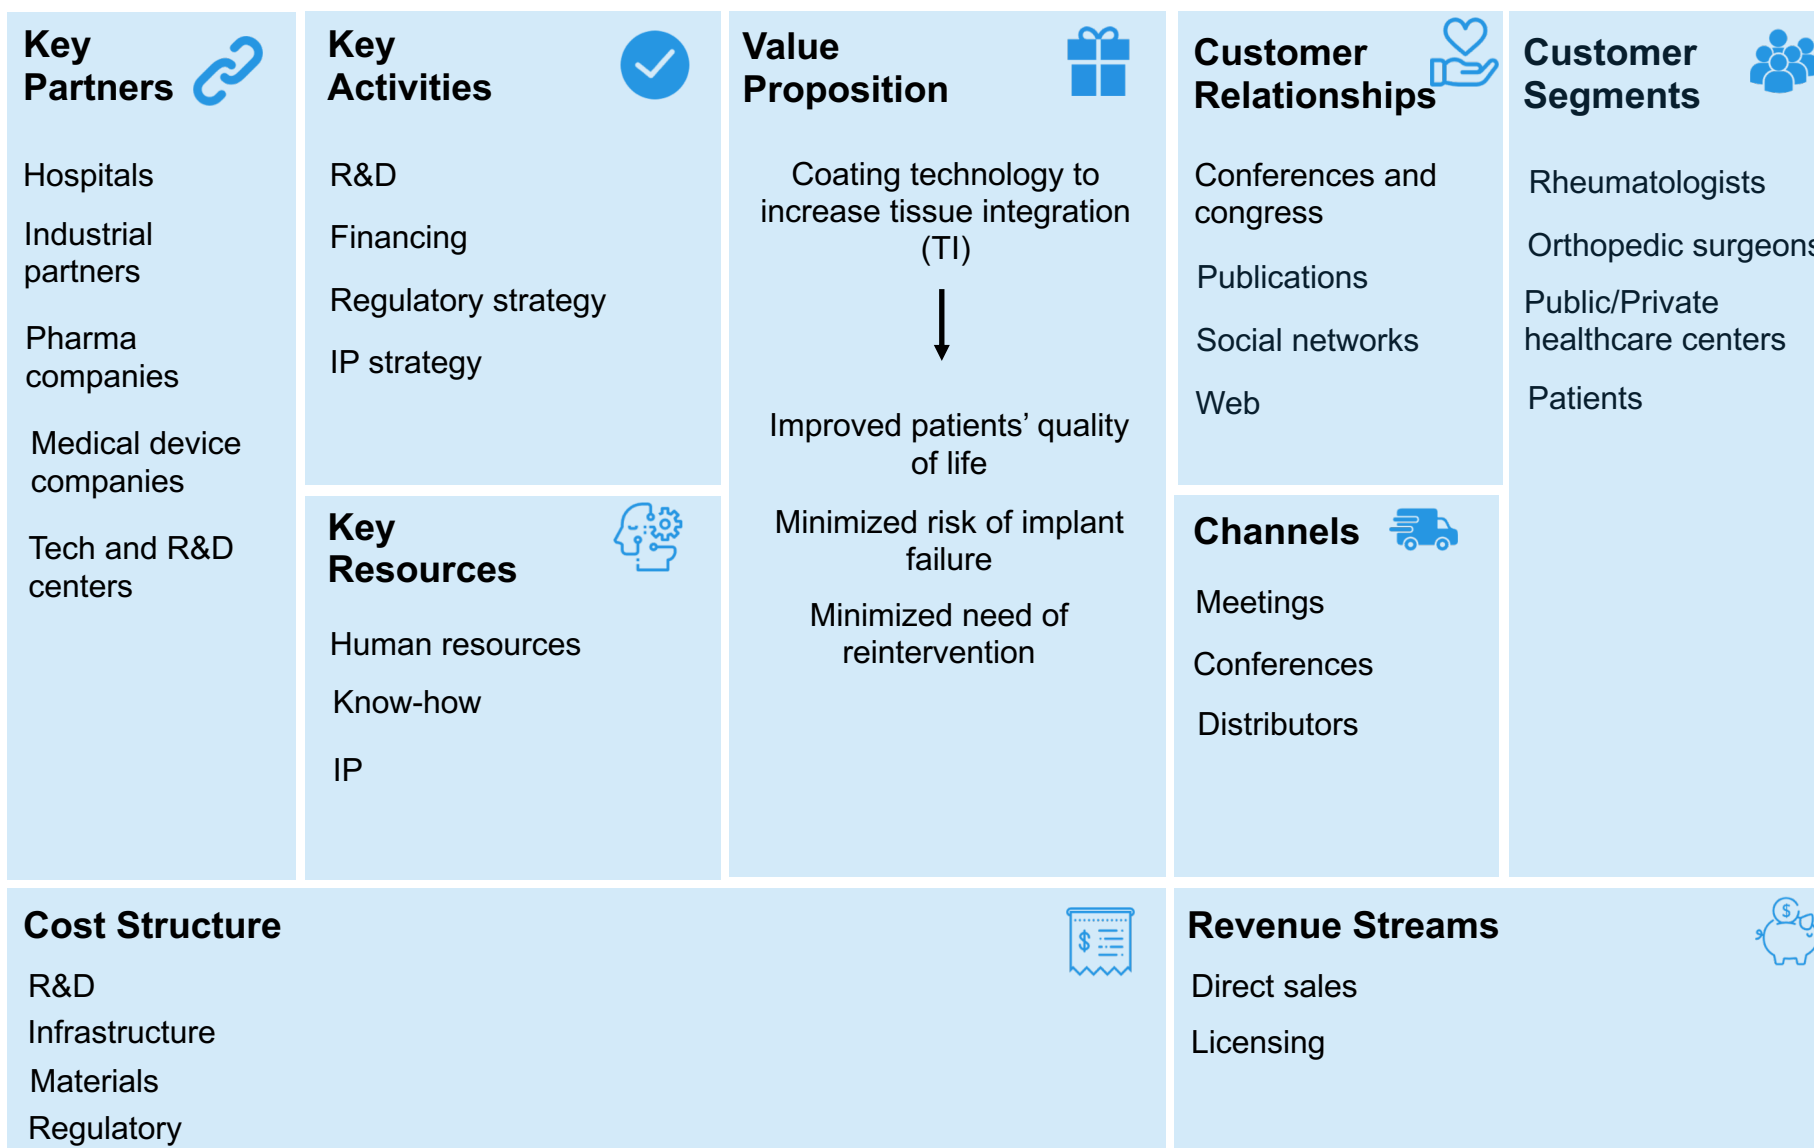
Key Partners

Hospitals

Industrial partners

Pharma companies

Medical device companies

Tech and R&D centers

Key Activities

R&D

Financing

Regulatory strategy

IP strategy

Key Resources

Human resources

Know-how

IP

Value Proposition

Coating technology to increase tissue integration (TI)

Improved patients' quality of life

Minimized risk of implant failure

Minimized need of reintervention

Customer Relationships

Conferences and congress

Publications

Social networks

Web

Channels

Meetings

Conferences

Distributors

Customer Segments

Rheumatologists

Orthopedic surgeons

Public/Private healthcare centers

Patients

Cost Structure

R&D
Infrastructure
Materials
Regulatory

Revenue Streams

Direct sales

Licensing